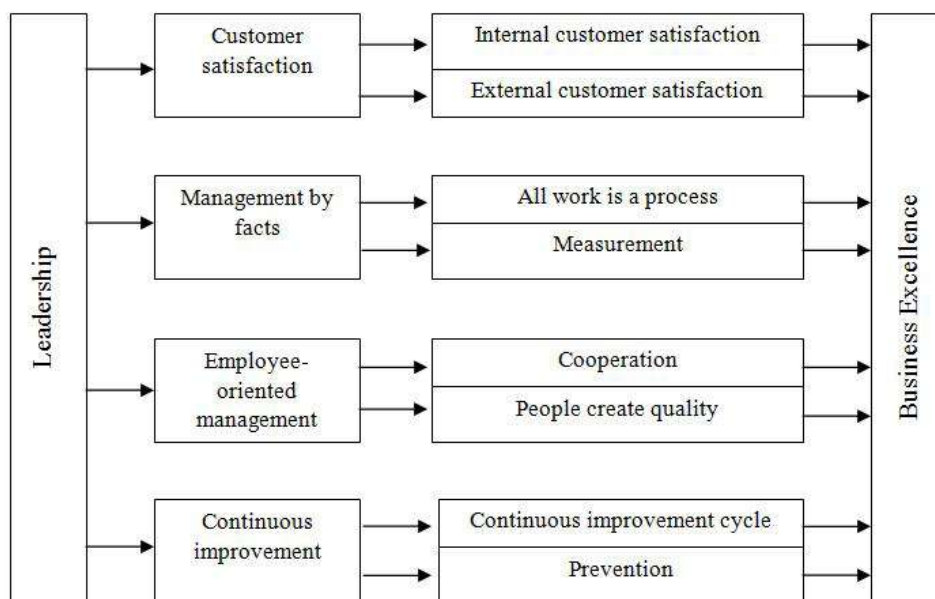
Leadership

Customer satisfaction

Internal customer satisfaction

External customer satisfaction

Management by facts

All work is a process

Measurement

Employee-oriented management

Cooperation

People create quality

Continuous improvement

Continuous improvement cycle

Prevention

Business Excellence